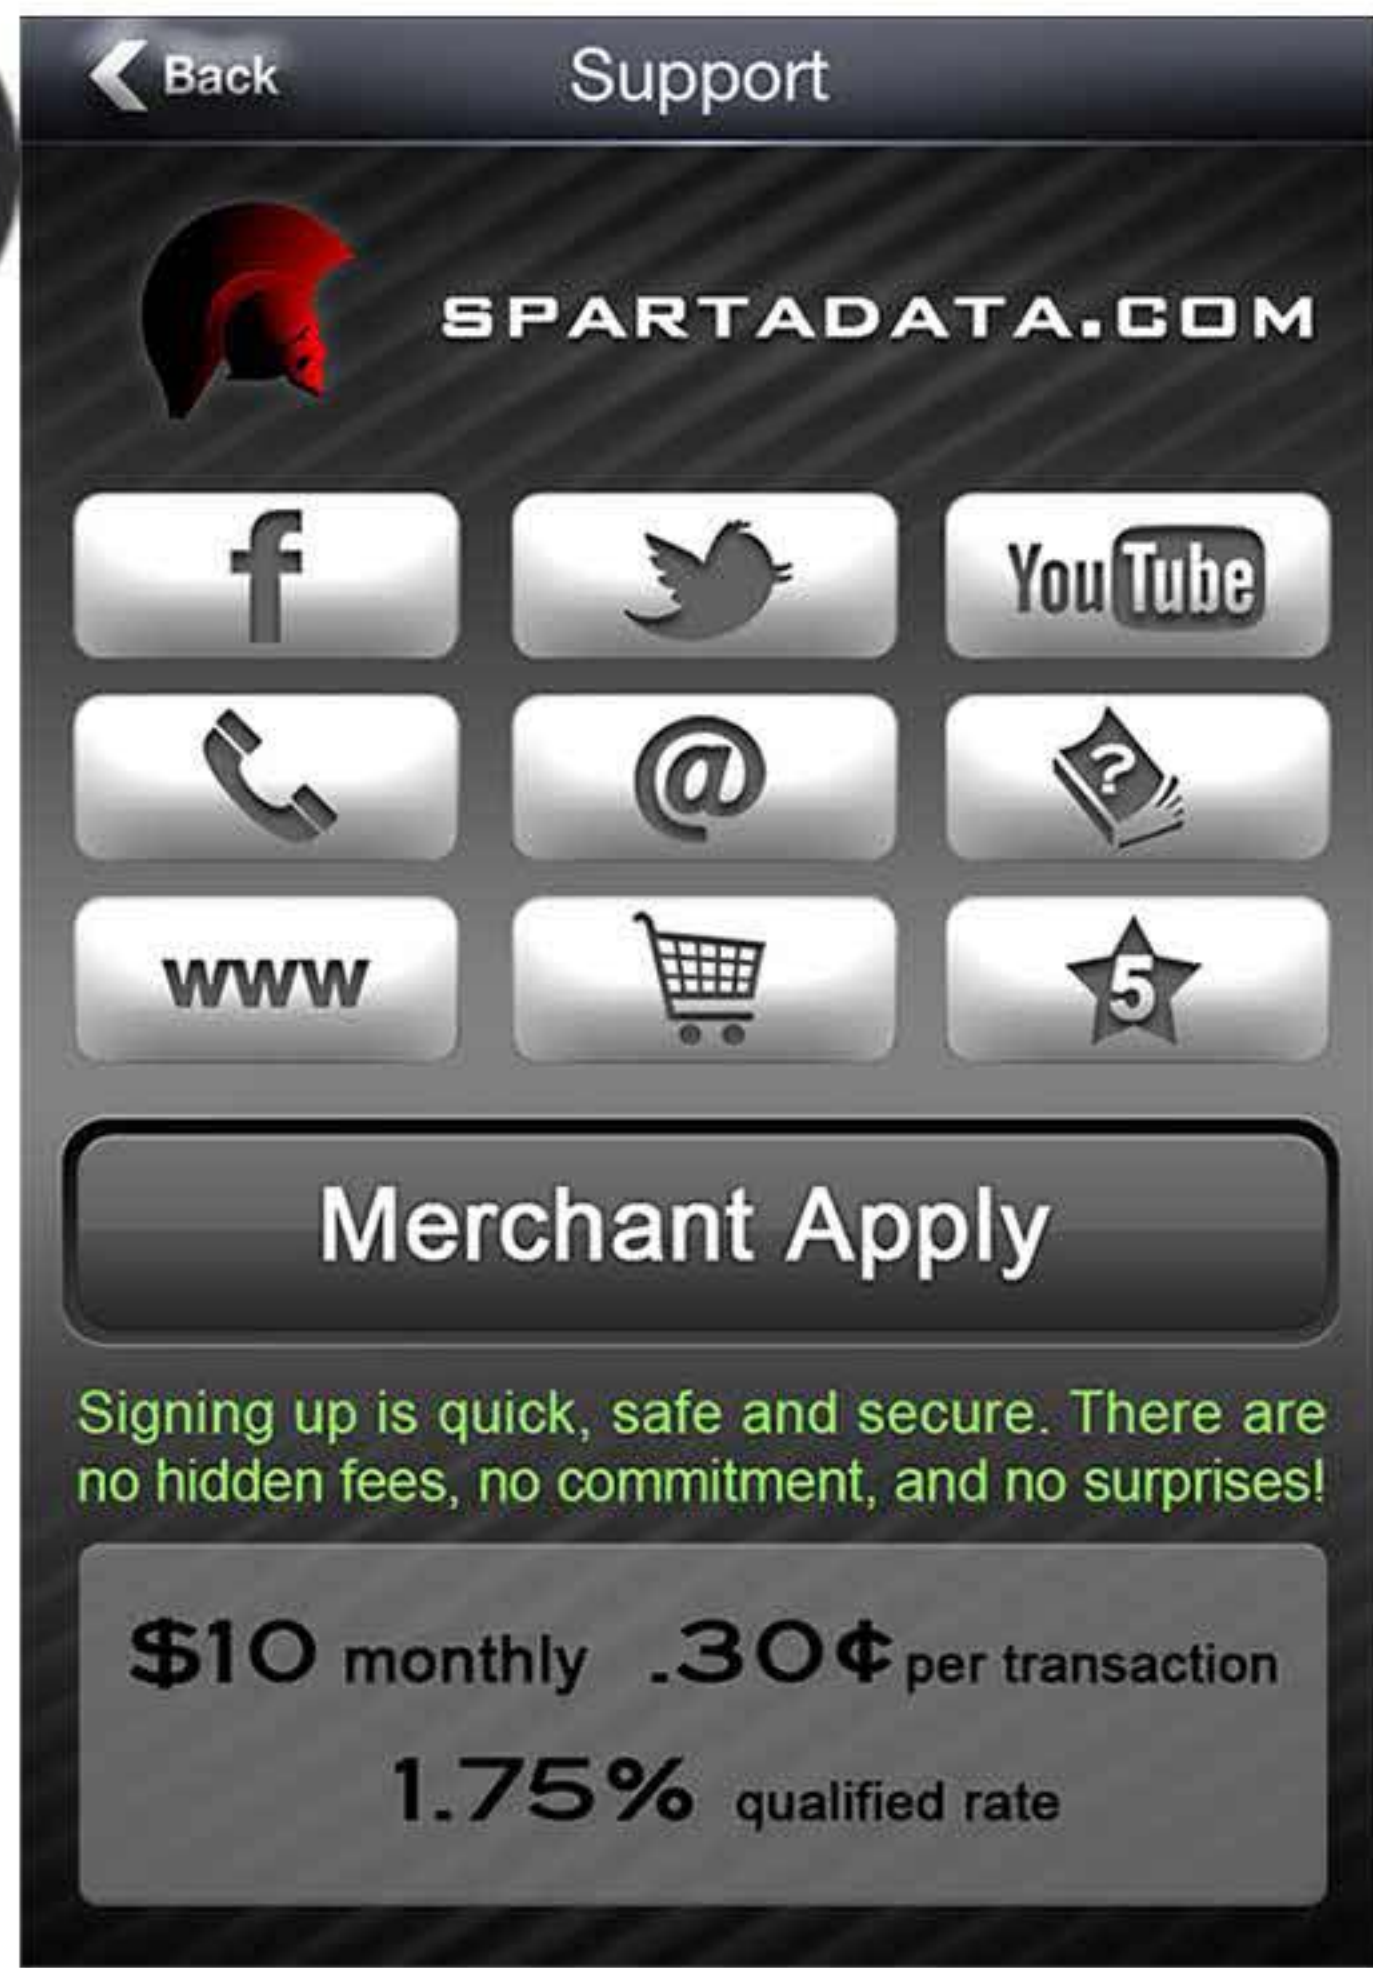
Back Support

SPARTADATA.COM

f

YouTube

@

?

www

5

Merchant Apply

Signing up is quick, safe and secure. There are no hidden fees, no commitment, and no surprises!

$10 monthly .30¢ per transaction

1.75% qualified rate